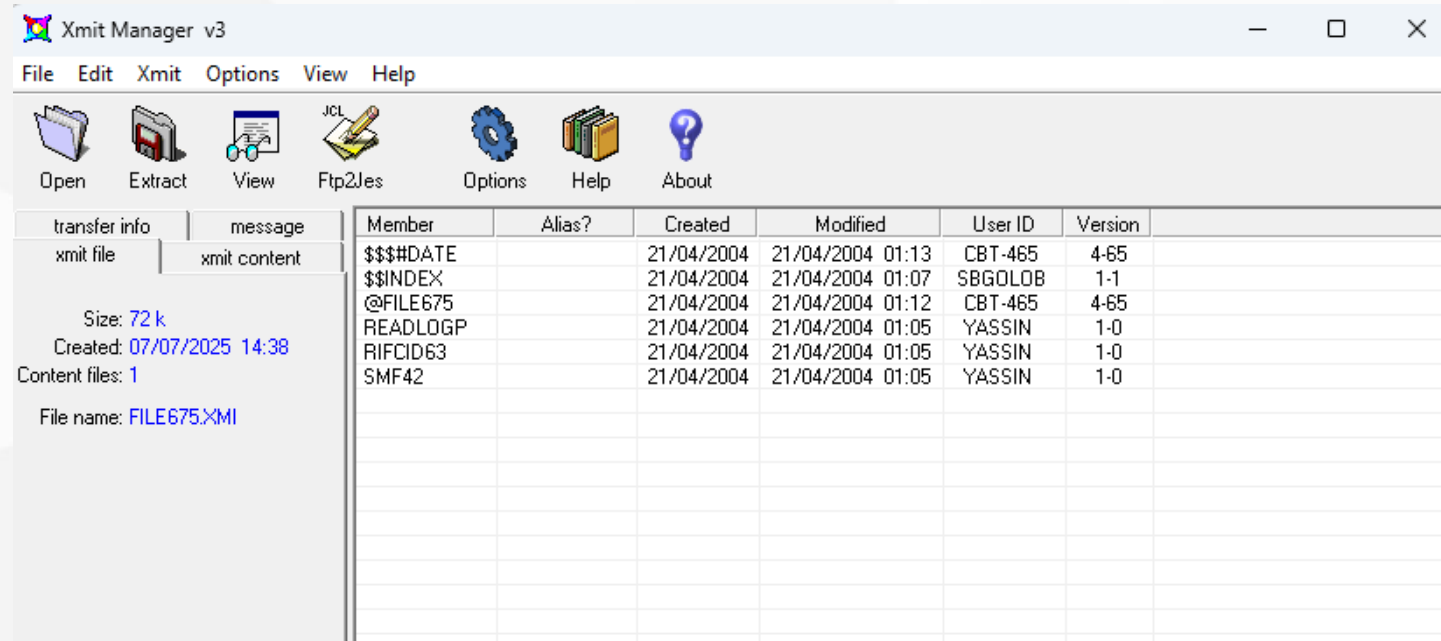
Xmit Manager v3

File Edit Xmit Options View Help

Open Extract View JCL Ftp2Jes Options Help About

transfer info message
xmit file xmit content

Size: 72 k
Created: 07/07/2025 14:38
Content files: 1

File name: FILE675.XMI

| Member | Alias? | Created | Modified | User ID | Version |
|---|---|---|---|---|---|
| $$$#DATE | | 21/04/2004 | 21/04/2004 01:13 | CBT-465 | 4-65 |
| $$INDEX | | 21/04/2004 | 21/04/2004 01:07 | SBGOLOB | 1-1 |
| @FILE675 | | 21/04/2004 | 21/04/2004 01:12 | CBT-465 | 4-65 |
| READLOGP | | 21/04/2004 | 21/04/2004 01:05 | YASSIN | 1-0 |
| RIFCID63 | | 21/04/2004 | 21/04/2004 01:05 | YASSIN | 1-0 |
| SMF42 | | 21/04/2004 | 21/04/2004 01:05 | YASSIN | 1-0 |